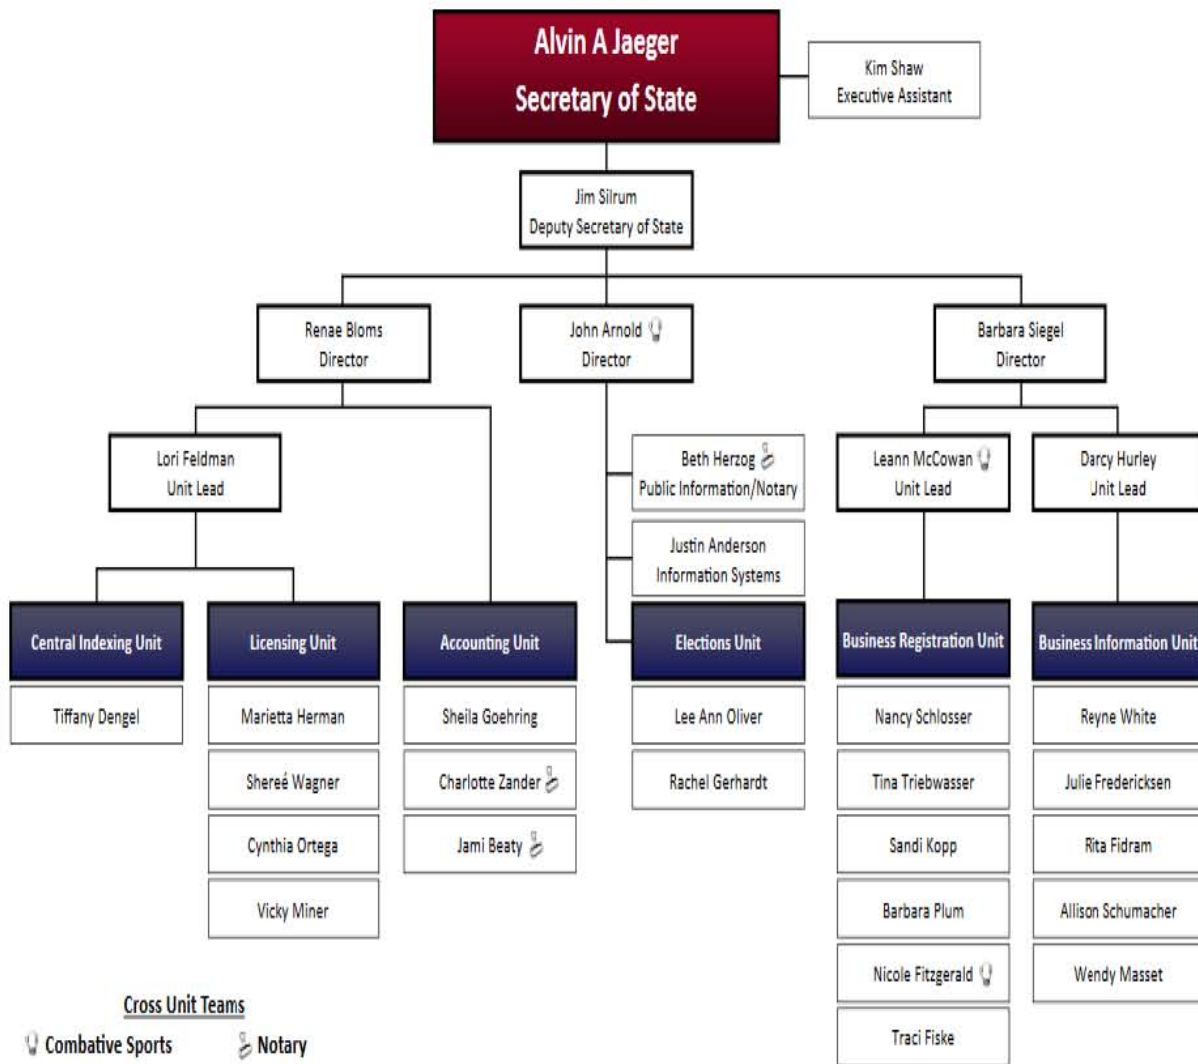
Alvin A Jaeger
Secretary of State

Kim Shaw
Executive Assistant

Jim Silrum
Deputy Secretary of State

Renae Bloms
Director

John Arnold
Director

Barbara Siegel
Director

Lori Feldman
Unit Lead

Beth Herzog
Public Information/Notary

Justin Anderson
Information Systems

Leann McCowan
Unit Lead

Darcy Hurley
Unit Lead

Central Indexing Unit
Tiffany Dengel

Licensing Unit
Marietta Herman
Shereé Wagner
Cynthia Ortega
Vicky Miner

Accounting Unit
Sheila Goehring
Charlotte Zander
Jami Beaty

Elections Unit
Lee Ann Oliver
Rachel Gerhardt

Business Registration Unit
Nancy Schlosser
Tina Triebwasser
Sandi Kopp
Barbara Plum
Nicole Fitzgerald
Traci Fiske

Business Information Unit
Reyne White
Julie Fredericksen
Rita Fidram
Allison Schumacher
Wendy Masset

Cross Unit Teams
Combative Sports
Notary